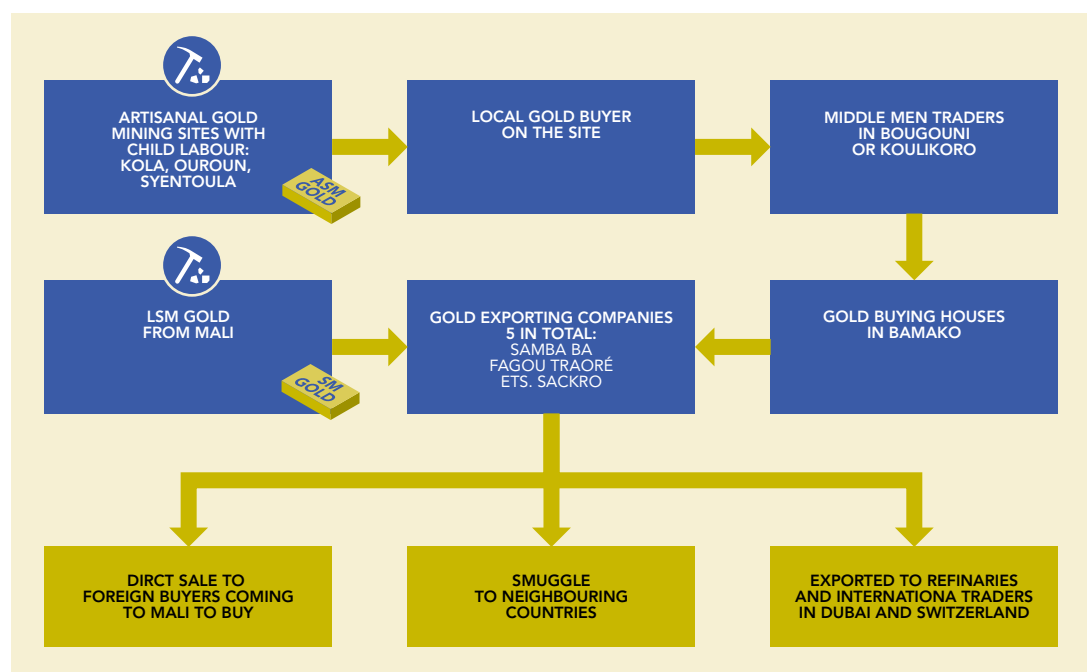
ARTISANAL GOLD MINING SITES WITH CHILD LABOUR: KOLA, OUROUN, SYENTOULA

ASM GOLD

LOCAL GOLD BUYER ON THE SITE

MIDDLE MEN TRADERS IN BOUGOUNI OR KOULIKORO

LSM GOLD FROM MALI

SM GOLD

GOLD EXPORTING COMPANIES 5 IN TOTAL:
SAMBA BA
FAGOU TRAORÉ
ETS. SACKRO

GOLD BUYING HOUSES IN BAMAKO

DIRCT SALE TO FOREIGN BUYERS COMING TO MALI TO BUY

SMUGGLE TO NEIGHBOURING COUNTRIES

EXPORTED TO REFINARIES AND INTERNATIONA TRADERS IN DUBAI AND SWITZERLAND